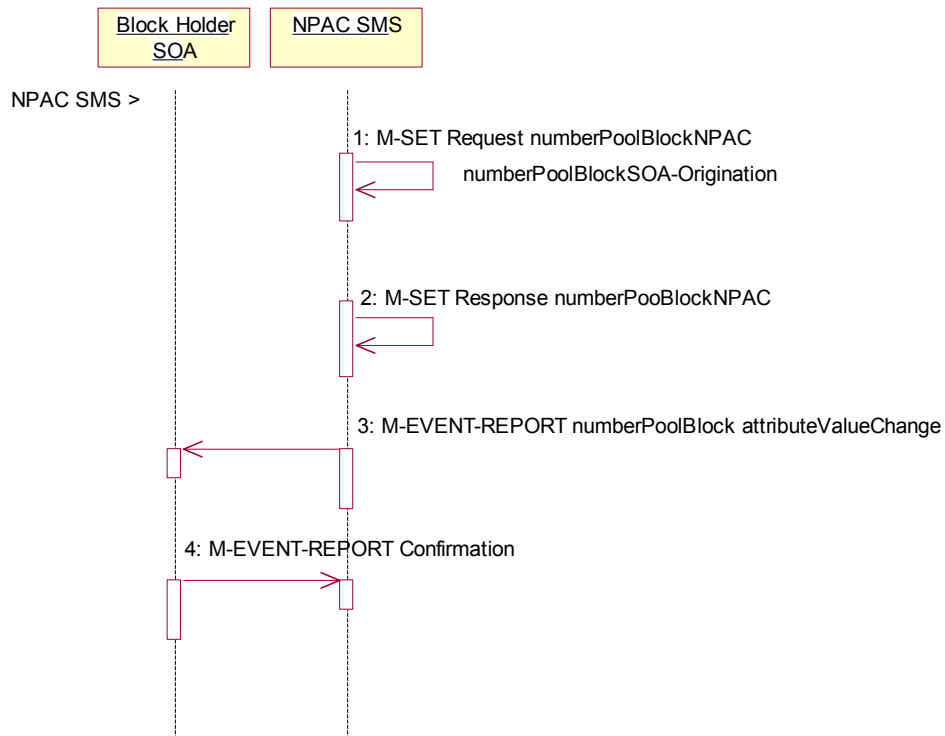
Block Holder SOA

NPAC SMS

NPAC SMS >

1: M-SET Request numberPoolBlockNPAC

numberPoolBlockSOA-Origination

2: M-SET Response numberPooBlockNPAC

3: M-EVENT-REPORT numberPoolBlock attributeValueChange

4: M-EVENT-REPORT Confirmation